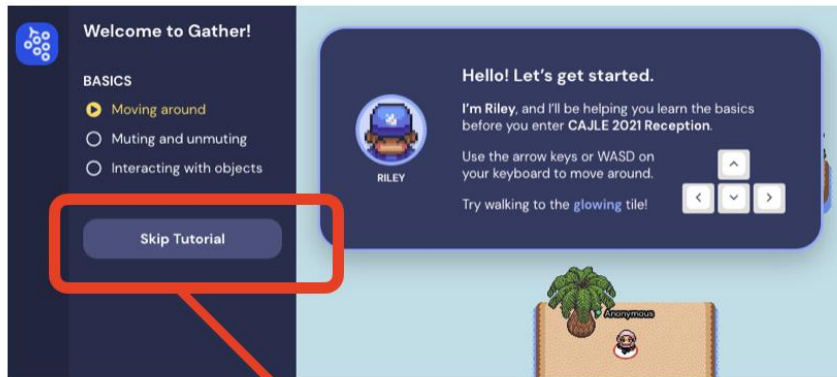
Welcome to Gather!

BASICS

Moving around

Muting and unmuting

Interacting with objects

Skip Tutorial

RILEY

Hello! Let's get started.

I'm Riley, and I'll be helping you learn the basics before you enter CAJLE 2021 Reception.

Use the arrow keys or WASD on your keyboard to move around.

Try walking to the glowing tile!

Anonymous